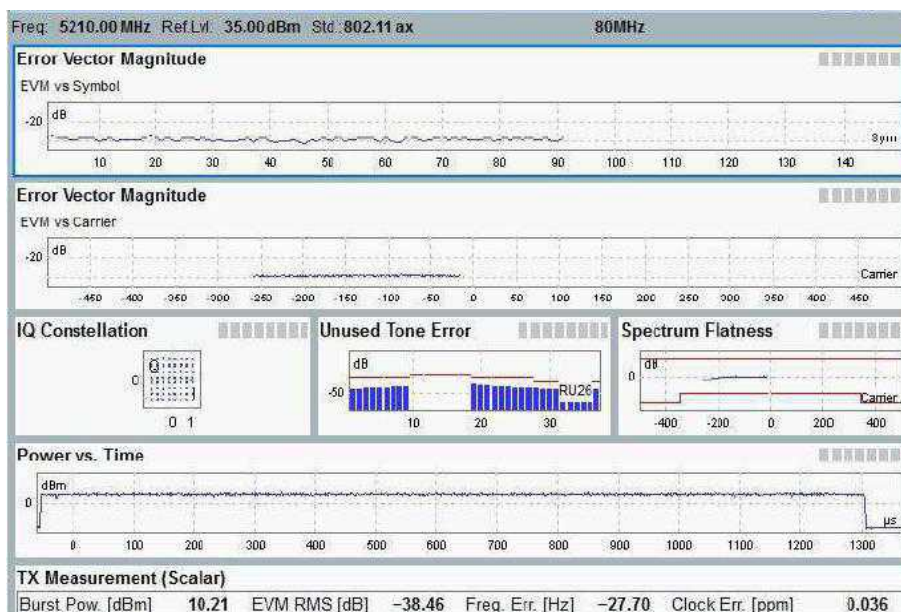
Freq: 5210.00 MHz Ref Lvl: 35.00 dBm Std: 802.11 ax 80MHz

Error Vector Magnitude

EVM vs Symbol

dB

-20

Sym

10 20 30 40 50 60 70 80 90 100 110 120 130 140

Error Vector Magnitude

EVM vs Carrier

dB

-20

Carrier

-450 -400 -350 -300 -250 -200 -150 -100 -50 0 50 100 150 200 250 300 350 400 450

IQ Constellation

Q

0

0 1

Unused Tone Error

dB

-50

RU26

10 20 30

Spectrum Flatness

dB

0

Carrier

-400 -200 0 200 400

Power vs. Time

dBm

0

µs

0 100 200 300 400 500 600 700 800 900 1000 1100 1200 1300

TX Measurement (Scalar)

Burst Pow. [dBm] 10.21 EVM RMS [dB] −38.46 Freq. Err. [Hz] −27.70 Clock Err. [ppm] 0.036